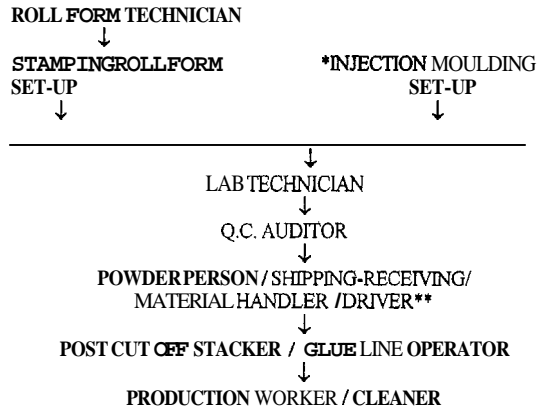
ROLL FORM TECHNICIAN
↓
STAMPINGROLLFORM SET-UP
↓

*INJECTION MOULDING SET-UP
↓

↓
LAB TECHNICIAN
↓
Q.C. AUDITOR
↓
POWDERPERSON / SHIPPING-RECEIVING/ MATERIAL HANDLER /DRIVER**
↓
POST CUT OFF STACKER / GLUE LINE OPERATOR
↓
PRODUCTION WORKER / CLEANER